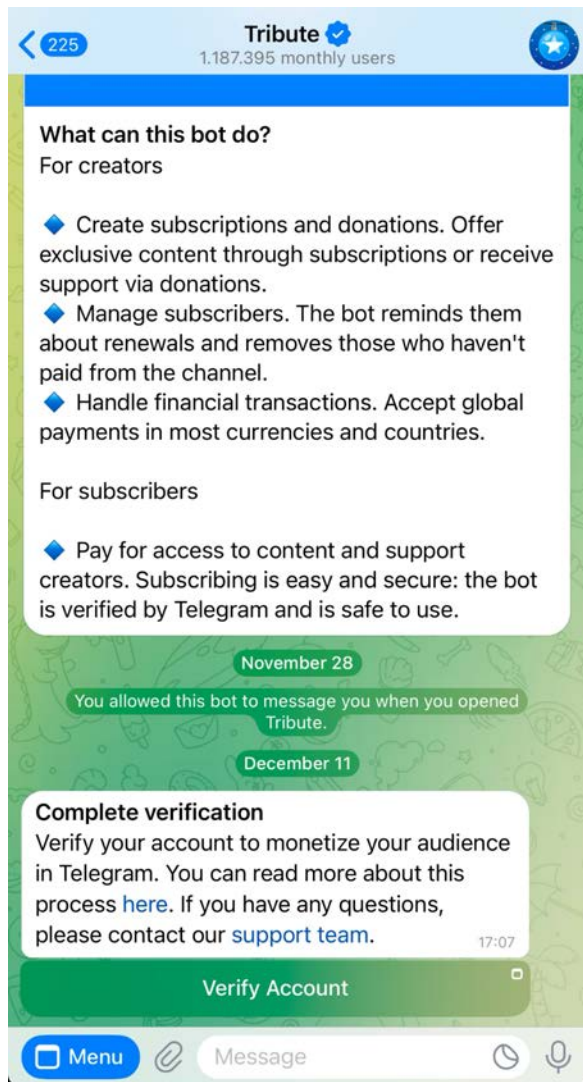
225

Tribute
1.187.395 monthly users

What can this bot do?
For creators

🔷 Create subscriptions and donations. Offer exclusive content through subscriptions or receive support via donations.
🔷 Manage subscribers. The bot reminds them about renewals and removes those who haven't paid from the channel.
🔷 Handle financial transactions. Accept global payments in most currencies and countries.

For subscribers

🔷 Pay for access to content and support creators. Subscribing is easy and secure: the bot is verified by Telegram and is safe to use.

November 28

You allowed this bot to message you when you opened Tribute.

December 11

Complete verification
Verify your account to monetize your audience in Telegram. You can read more about this process here. If you have any questions, please contact our support team. 17:07

Verify Account

Menu
Message